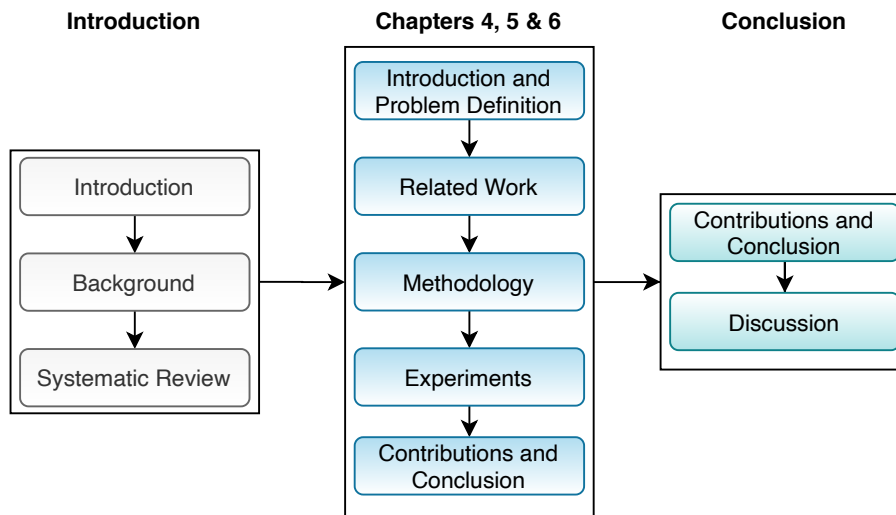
Introduction

Introduction

Background

Systematic Review

Chapters 4, 5 & 6

Introduction and Problem Definition

Related Work

Methodology

Experiments

Contributions and Conclusion

Conclusion

Contributions and Conclusion

Discussion